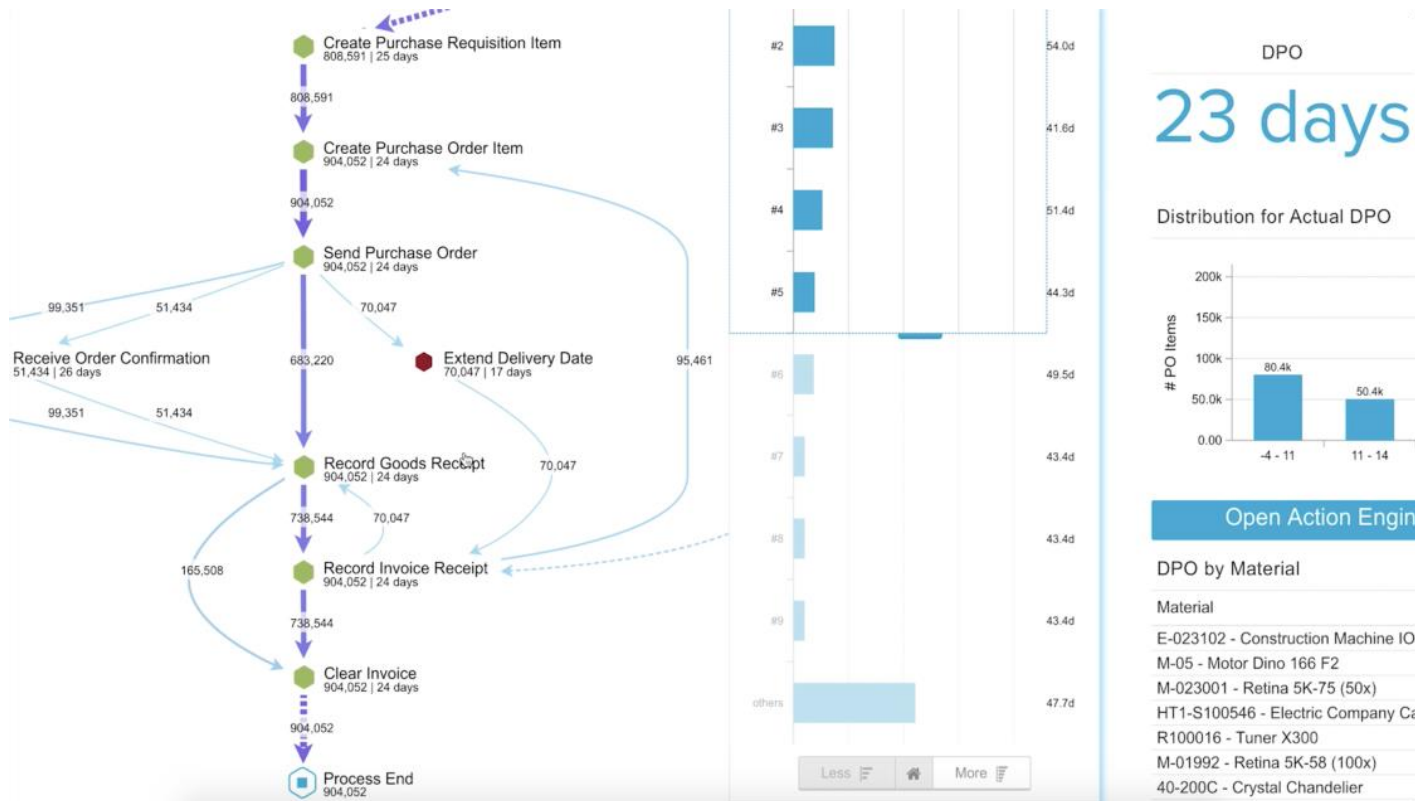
Create Purchase Requisition Item
808,591 | 25 days

808,591

Create Purchase Order Item
904,052 | 24 days

904,052

Send Purchase Order
904,052 | 24 days

99,351
51,434
70,047

Receive Order Confirmation
51,434 | 26 days

683,220

Extend Delivery Date
70,047 | 17 days

95,461

99,351
51,434

Record Goods Receipt
904,052 | 24 days

70,047

738,544
70,047

165,508

Record Invoice Receipt
904,052 | 24 days

738,544

Clear Invoice
904,052 | 24 days

904,052

Process End
904,052

| | |
|---|---|
| #2 | 54.0d |
| #3 | 41.6d |
| #4 | 51.4d |
| #5 | 44.3d |
| #6 | 49.5d |
| #7 | 43.4d |
| #8 | 43.4d |
| #9 | 43.4d |
| others | 47.7d |

Less | More

DPO

23 days

Distribution for Actual DPO

200k
150k
100k
50.0k
0.00
# PO Items
80.4k
50.4k
-4 - 11
11 - 14

Open Action Engin

DPO by Material

| Material |
|---|
| E-023102 - Construction Machine IO |
| M-05 - Motor Dino 166 F2 |
| M-023001 - Retina 5K-75 (50x) |
| HT1-S100546 - Electric Company Ca |
| R100016 - Tuner X300 |
| M-01992 - Retina 5K-58 (100x) |
| 40-200C - Crystal Chandelier |